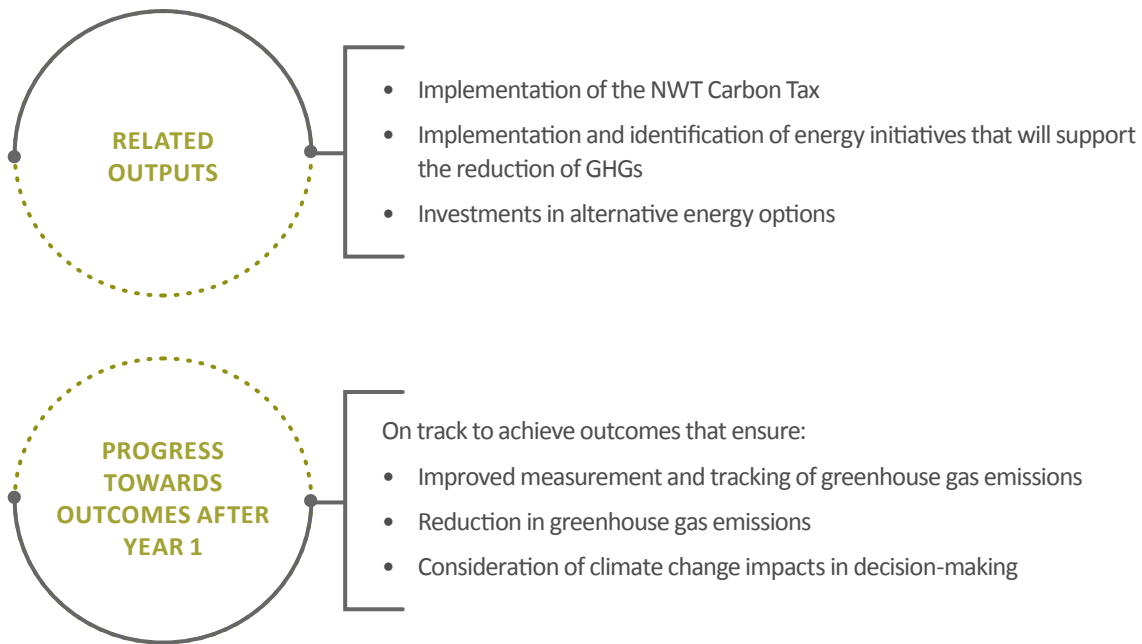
RELATED OUTPUTS

- Implementation of the NWT Carbon Tax
- Implementation and identification of energy initiatives that will support the reduction of GHGs
- Investments in alternative energy options

PROGRESS TOWARDS OUTCOMES AFTER YEAR 1

On track to achieve outcomes that ensure:

- Improved measurement and tracking of greenhouse gas emissions
- Reduction in greenhouse gas emissions
- Consideration of climate change impacts in decision-making